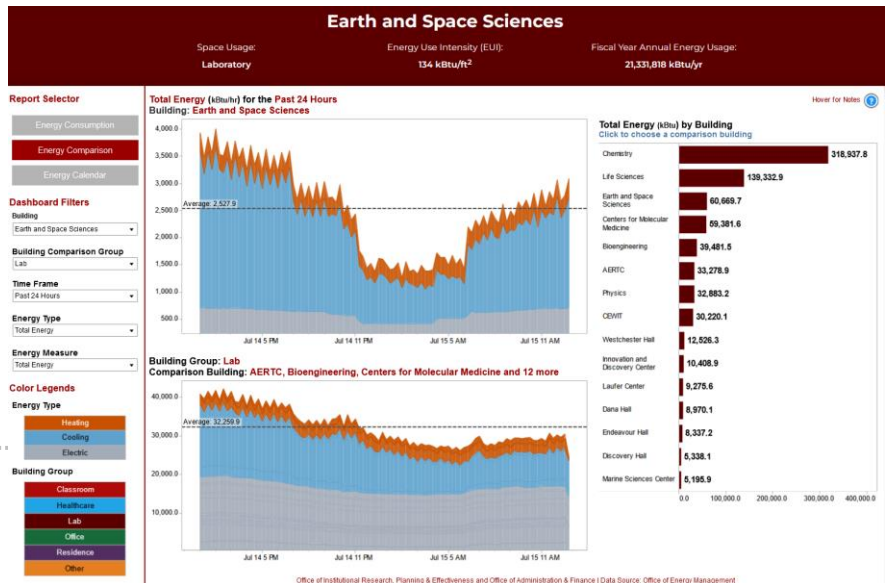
Earth and Space Sciences

Space Usage:
Laboratory

Energy Use Intensity (EUI):
134 kBtu/ft$^2$

Fiscal Year Annual Energy Usage:
21,331,818 kBtu/yr

Report Selector

Energy Consumption

Energy Comparison

Energy Calendar

Dashboard Filters

Building
Earth and Space Sciences

Building Comparison Group
Lab

Time Frame
Past 24 Hours

Energy Type
Total Energy

Energy Measure
Total Energy

Color Legends

Energy Type
Heating
Cooling
Electric

Building Group
Classroom
Healthcare
Lab
Office
Residence
Other

Total Energy (kBtu/hr) for the Past 24 Hours
Building: Earth and Space Sciences

Hover for Notes

4,000.0
3,500.0
3,000.0
2,500.0
2,000.0
1,500.0
1,000.0
500.0
Average: 2,527.9
Jul 14 5 PM
Jul 14 11 PM
Jul 15 5 AM
Jul 15 11 AM

Building Group: Lab
Comparison Building: AERTC, Bioengineering, Centers for Molecular Medicine and 12 more

40,000.0
30,000.0
20,000.0
10,000.0
Average: 32,259.9
Jul 14 5 PM
Jul 14 11 PM
Jul 15 5 AM
Jul 15 11 AM

Total Energy (kBtu) by Building
Click to choose a comparison building

| Building | Value |
|---|---|
| Chemistry | 318,937.8 |
| Life Sciences | 139,332.9 |
| Earth and Space Sciences | 60,669.7 |
| Centers for Molecular Medicine | 59,381.6 |
| Bioengineering | 39,481.5 |
| AERTC | 33,278.9 |
| Physics | 32,883.2 |
| CEWIT | 30,220.1 |
| Westchester Hall | 12,526.3 |
| Innovation and Discovery Center | 10,408.9 |
| Laufer Center | 9,275.6 |
| Dana Hall | 8,970.1 |
| Endeavour Hall | 8,337.2 |
| Discovery Hall | 5,338.1 |
| Marine Sciences Center | 5,195.9 |

0.0
100,000.0
200,000.0
300,000.0
400,000.0

Office of Institutional Research, Planning & Effectiveness and Office of Administration & Finance | Data Source: Office of Energy Management